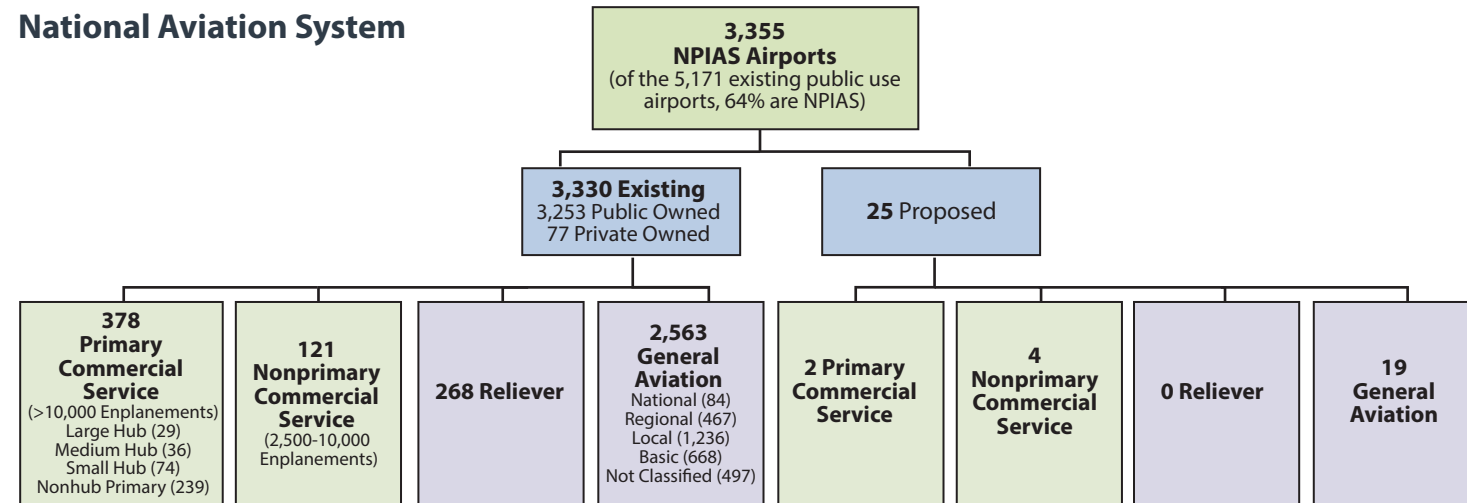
National Aviation System

3,355
NPIAS Airports
(of the 5,171 existing public use airports, 64% are NPIAS)

3,330 Existing
3,253 Public Owned
77 Private Owned

25 Proposed

378
Primary Commercial Service
(>10,000 Enplanements)
Large Hub (29)
Medium Hub (36)
Small Hub (74)
Nonhub Primary (239)

121
Nonprimary Commercial Service
(2,500-10,000 Enplanements)

268 Reliever

2,563
General Aviation
National (84)
Regional (467)
Local (1,236)
Basic (668)
Not Classified (497)

2 Primary Commercial Service

4
Nonprimary Commercial Service

0 Reliever

19
General Aviation